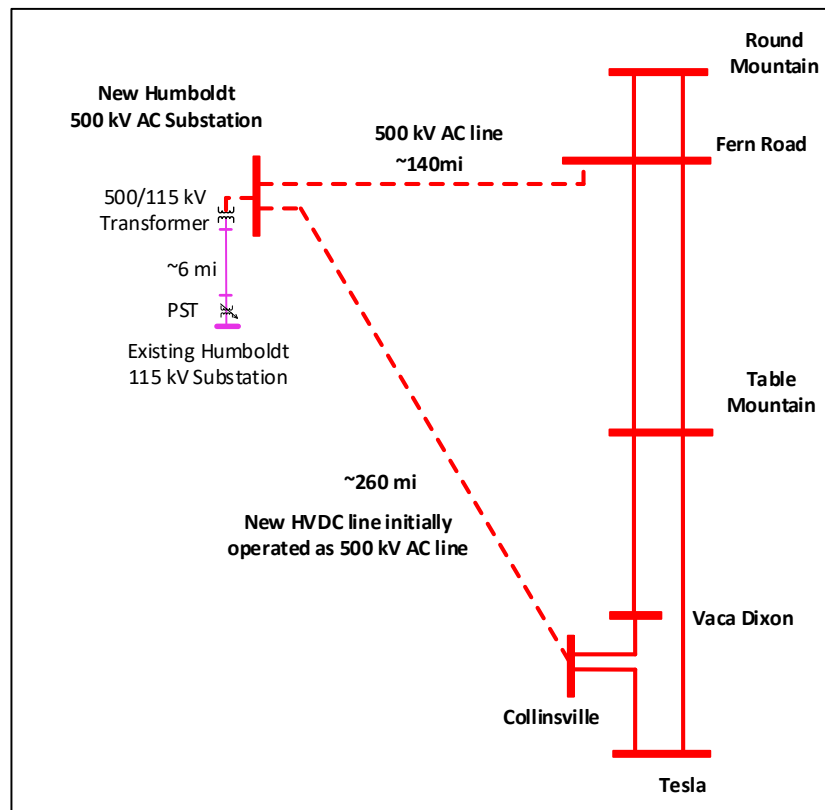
Round Mountain

New Humboldt 500 kV AC Substation

500 kV AC line ~140mi

Fern Road

500/115 kV Transformer

~6 mi

PST

Existing Humboldt 115 kV Substation

Table Mountain

~260 mi

New HVDC line initially operated as 500 kV AC line

Vaca Dixon

Collinsville

Tesla